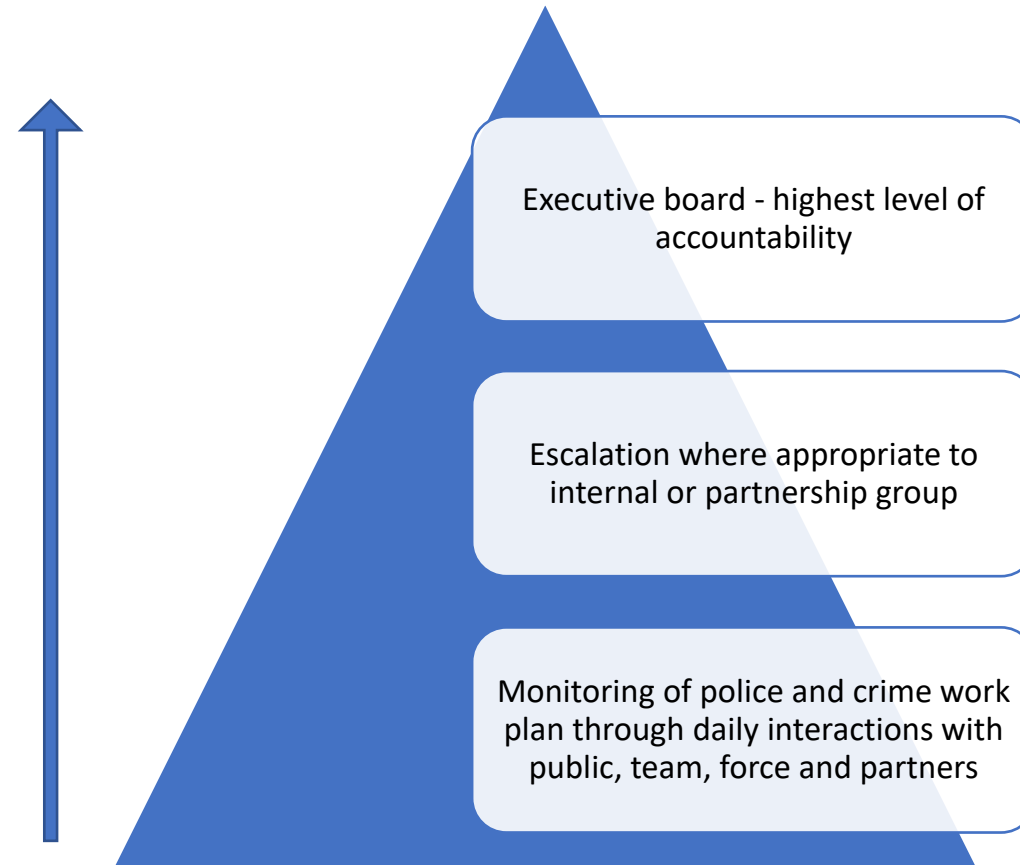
Executive board - highest level of accountability

Escalation where appropriate to internal or partnership group

Monitoring of police and crime work plan through daily interactions with public, team, force and partners